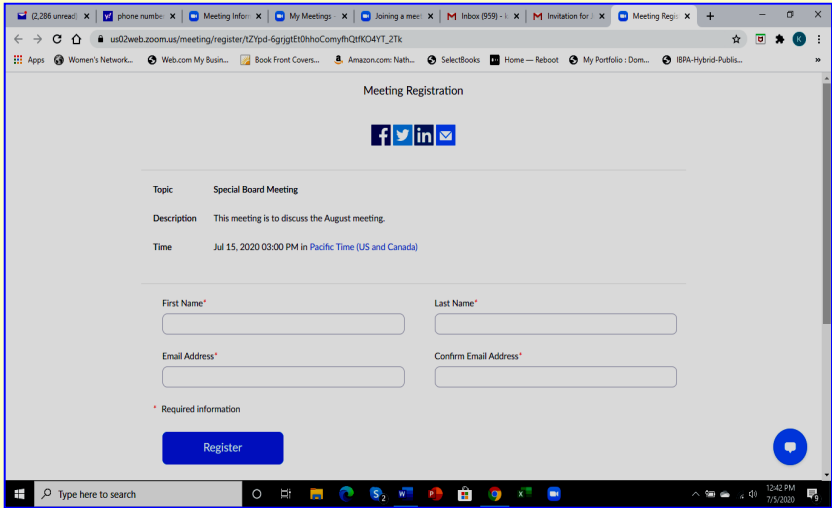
(2,286 unread) | phone number | Meeting Inform | My Meetings | Joining a meet | Inbox (959) - | Invitation for | Meeting Regis

us02web.zoom.us/meeting/register/tZYpd-6grjgtEt0hhoComyfhQtfKO4YT_2Tk

Apps | Women's Network... | Web.com My Busin... | Book Front Covers... | Amazon.com: Nath... | SelectBooks | Home — Reboot | My Portfolio : Dom... | IBPA-Hybrid-Publis...

Meeting Registration

| | |
|---|---|
| Topic | Special Board Meeting |
| Description | This meeting is to discuss the August meeting. |
| Time | Jul 15, 2020 03:00 PM in Pacific Time (US and Canada) |

First Name*

Last Name*

Email Address*

Confirm Email Address*

* Required information

Register

Type here to search

12:42 PM
7/5/2020